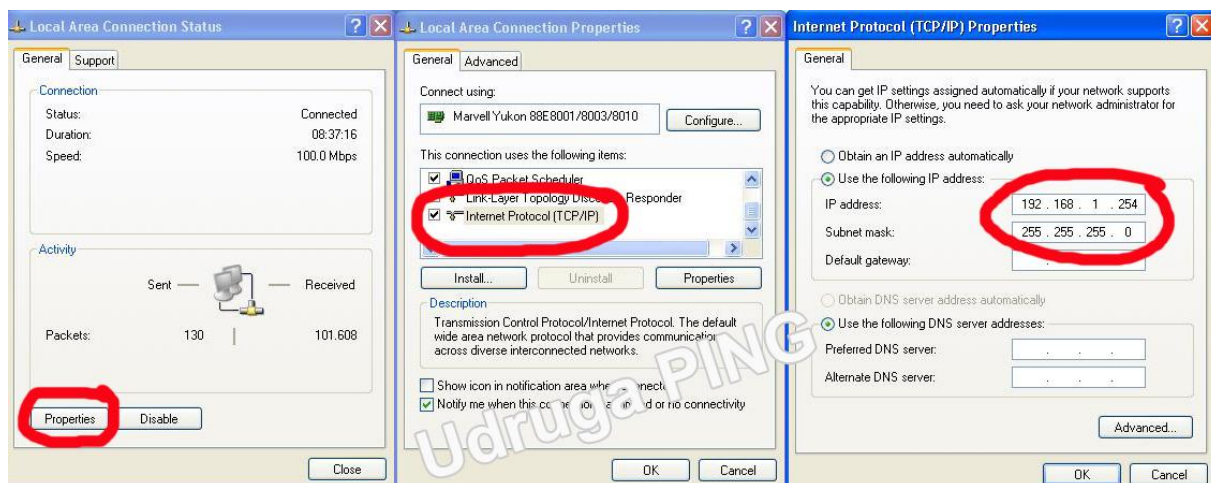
Local Area Connection Status

General | Support

Connection
Status: Connected
Duration: 08:37:16
Speed: 100.0 Mbps

Activity
Sent — — Received
Packets: 130 | 101.608

Properties | Disable

Close

Local Area Connection Properties

General | Advanced

Connect using:
Marvell Yukon 88E8001/8003/8010
Configure...

This connection uses the following items:
QoS Packet Scheduler
Link-Layer Topology Disc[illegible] Responder
Internet Protocol (TCP/IP)

Install... | Uninstall | Properties

Description
Transmission Control Protocol/Internet Protocol. The default wide area network protocol that provides communicatio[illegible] across diverse interconnected networks.

Show icon in notification area wh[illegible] nect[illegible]
Notify me when this co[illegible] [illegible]d or no connectivity

OK | Cancel

Udruga PING

Internet Protocol (TCP/IP) Properties

General

You can get IP settings assigned automatically if your network supports this capability. Otherwise, you need to ask your network administrator for the appropriate IP settings.

Obtain an IP address automatically
Use the following IP address:
IP address: 192 . 168 . 1 . 254
Subnet mask: 255 . 255 . 255 . 0
Default gateway: . . .

Obtain DNS server address automatically
Use the following DNS server addresses:
Preferred DNS server: . . .
Alternate DNS server: . . .

Advanced...

OK | Cancel